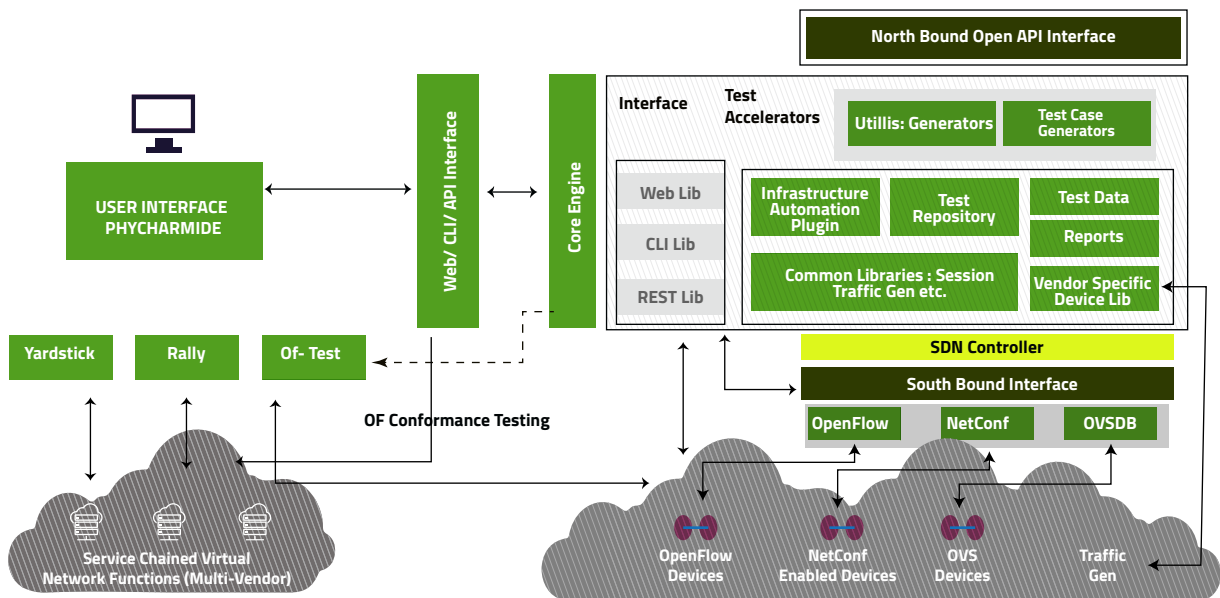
North Bound Open API Interface

USER INTERFACE PHYCHARMIDE

Web/ CLI/ API Interface

Core Engine

Interface

Test Accelerators

Utillis: Generators

Test Case Generators

Web Lib

CLI Lib

REST Lib

Infrastructure Automation Plugin

Test Repository

Test Data

Reports

Common Libraries : Session Traffic Gen etc.

Vendor Specific Device Lib

Yardstick

Rally

Of- Test

SDN Controller

South Bound Interface

OF Conformance Testing

OpenFlow

NetConf

OVSDB

Service Chained Virtual Network Functions (Multi-Vendor)

OpenFlow Devices

NetConf Enabled Devices

OVS Devices

Traffic Gen